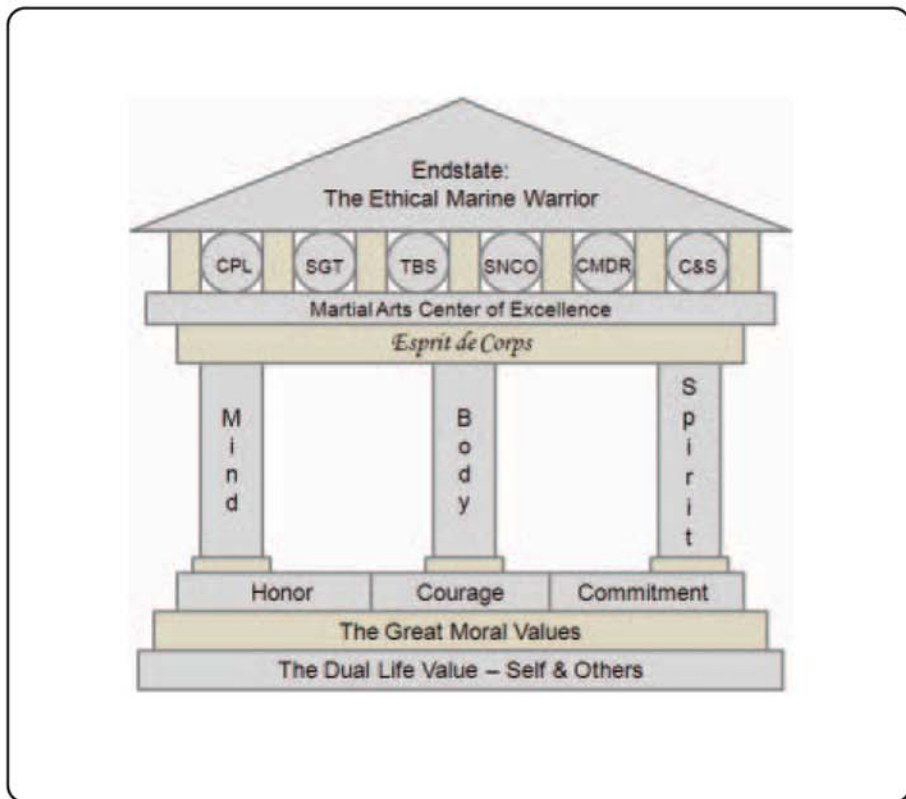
Endstate:
The Ethical Marine Warrior

CPL SGT TBS SNCO CMDR C&S

Martial Arts Center of Excellence

Esprit de Corps

Mind

Body

Spirit

Honor Courage Commitment

The Great Moral Values

The Dual Life Value – Self & Others